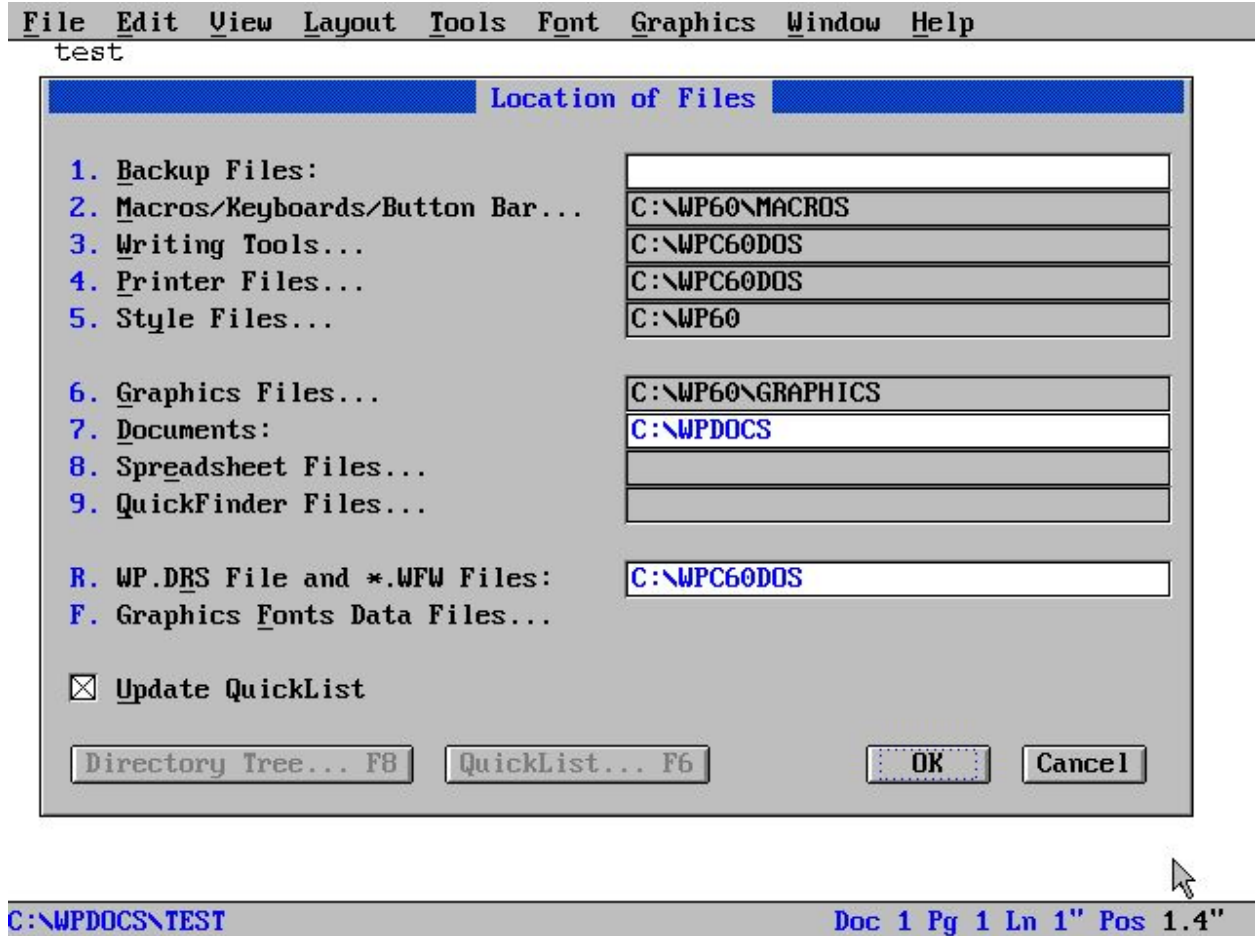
File Edit View Layout Tools Font Graphics Window Help
test

Location of Files

1. Backup Files:
2. Macros/Keyboards/Button Bar... C:\WP60\MACROS
3. Writing Tools... C:\WPC60DOS
4. Printer Files... C:\WPC60DOS
5. Style Files... C:\WP60

6. Graphics Files... C:\WP60\GRAPHICS
7. Documents: C:\WPDOCS
8. Spreadsheet Files...
9. QuickFinder Files...

R. WP.DRS File and *.WFW Files: C:\WPC60DOS
F. Graphics Fonts Data Files...

☒ Update QuickList

Directory Tree... F8 QuickList... F6 OK Cancel

C:\WPDOCS\TEST Doc 1 Pg 1 Ln 1" Pos 1.4"